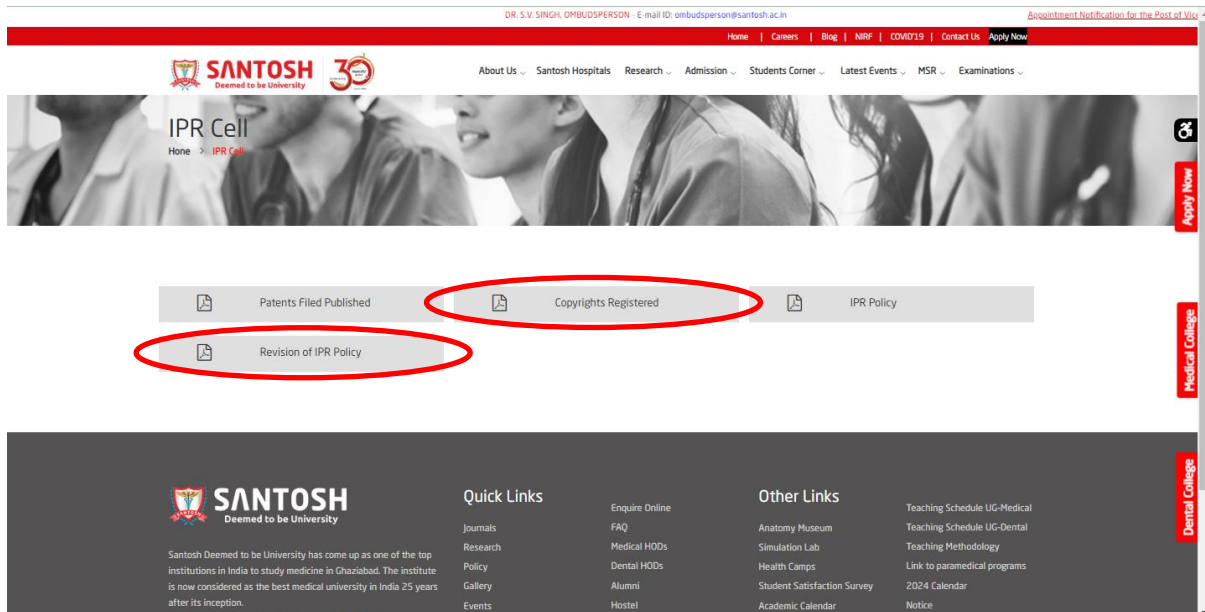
DR. S.V. SINGH, OMBUDSPERSON - E-mail ID: ombudsperson@santosh.ac.in

Appointment Notification for the Post of Vic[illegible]

Home | Careers | Blog | NIRF | COVID'19 | Contact Us Apply Now

SANTOSH Deemed to be University 30

About Us Santosh Hospitals Research Admission Students Corner Latest Events MSR Examinations

IPR Cell

Home > IPR Cell

Apply Now

Patents Filed Published

Copyrights Registered

IPR Policy

Revision of IPR Policy

Medical College

Dental College

SANTOSH Deemed to be University

Santosh Deemed to be University has come up as one of the top institutions in India to study medicine in Ghaziabad. The institute is now considered as the best medical university in India 25 years after its inception.

Quick Links

Journals
Research
Policy
Gallery
Events

Enquire Online
FAQ
Medical HODs
Dental HODs
Alumni
Hostel

Other Links

Anatomy Museum
Simulation Lab
Health Camps
Student Satisfaction Survey
Academic Calendar

Teaching Schedule UG-Medical
Teaching Schedule UG-Dental
Teaching Methodology
Link to paramedical programs
2024 Calendar
Notice